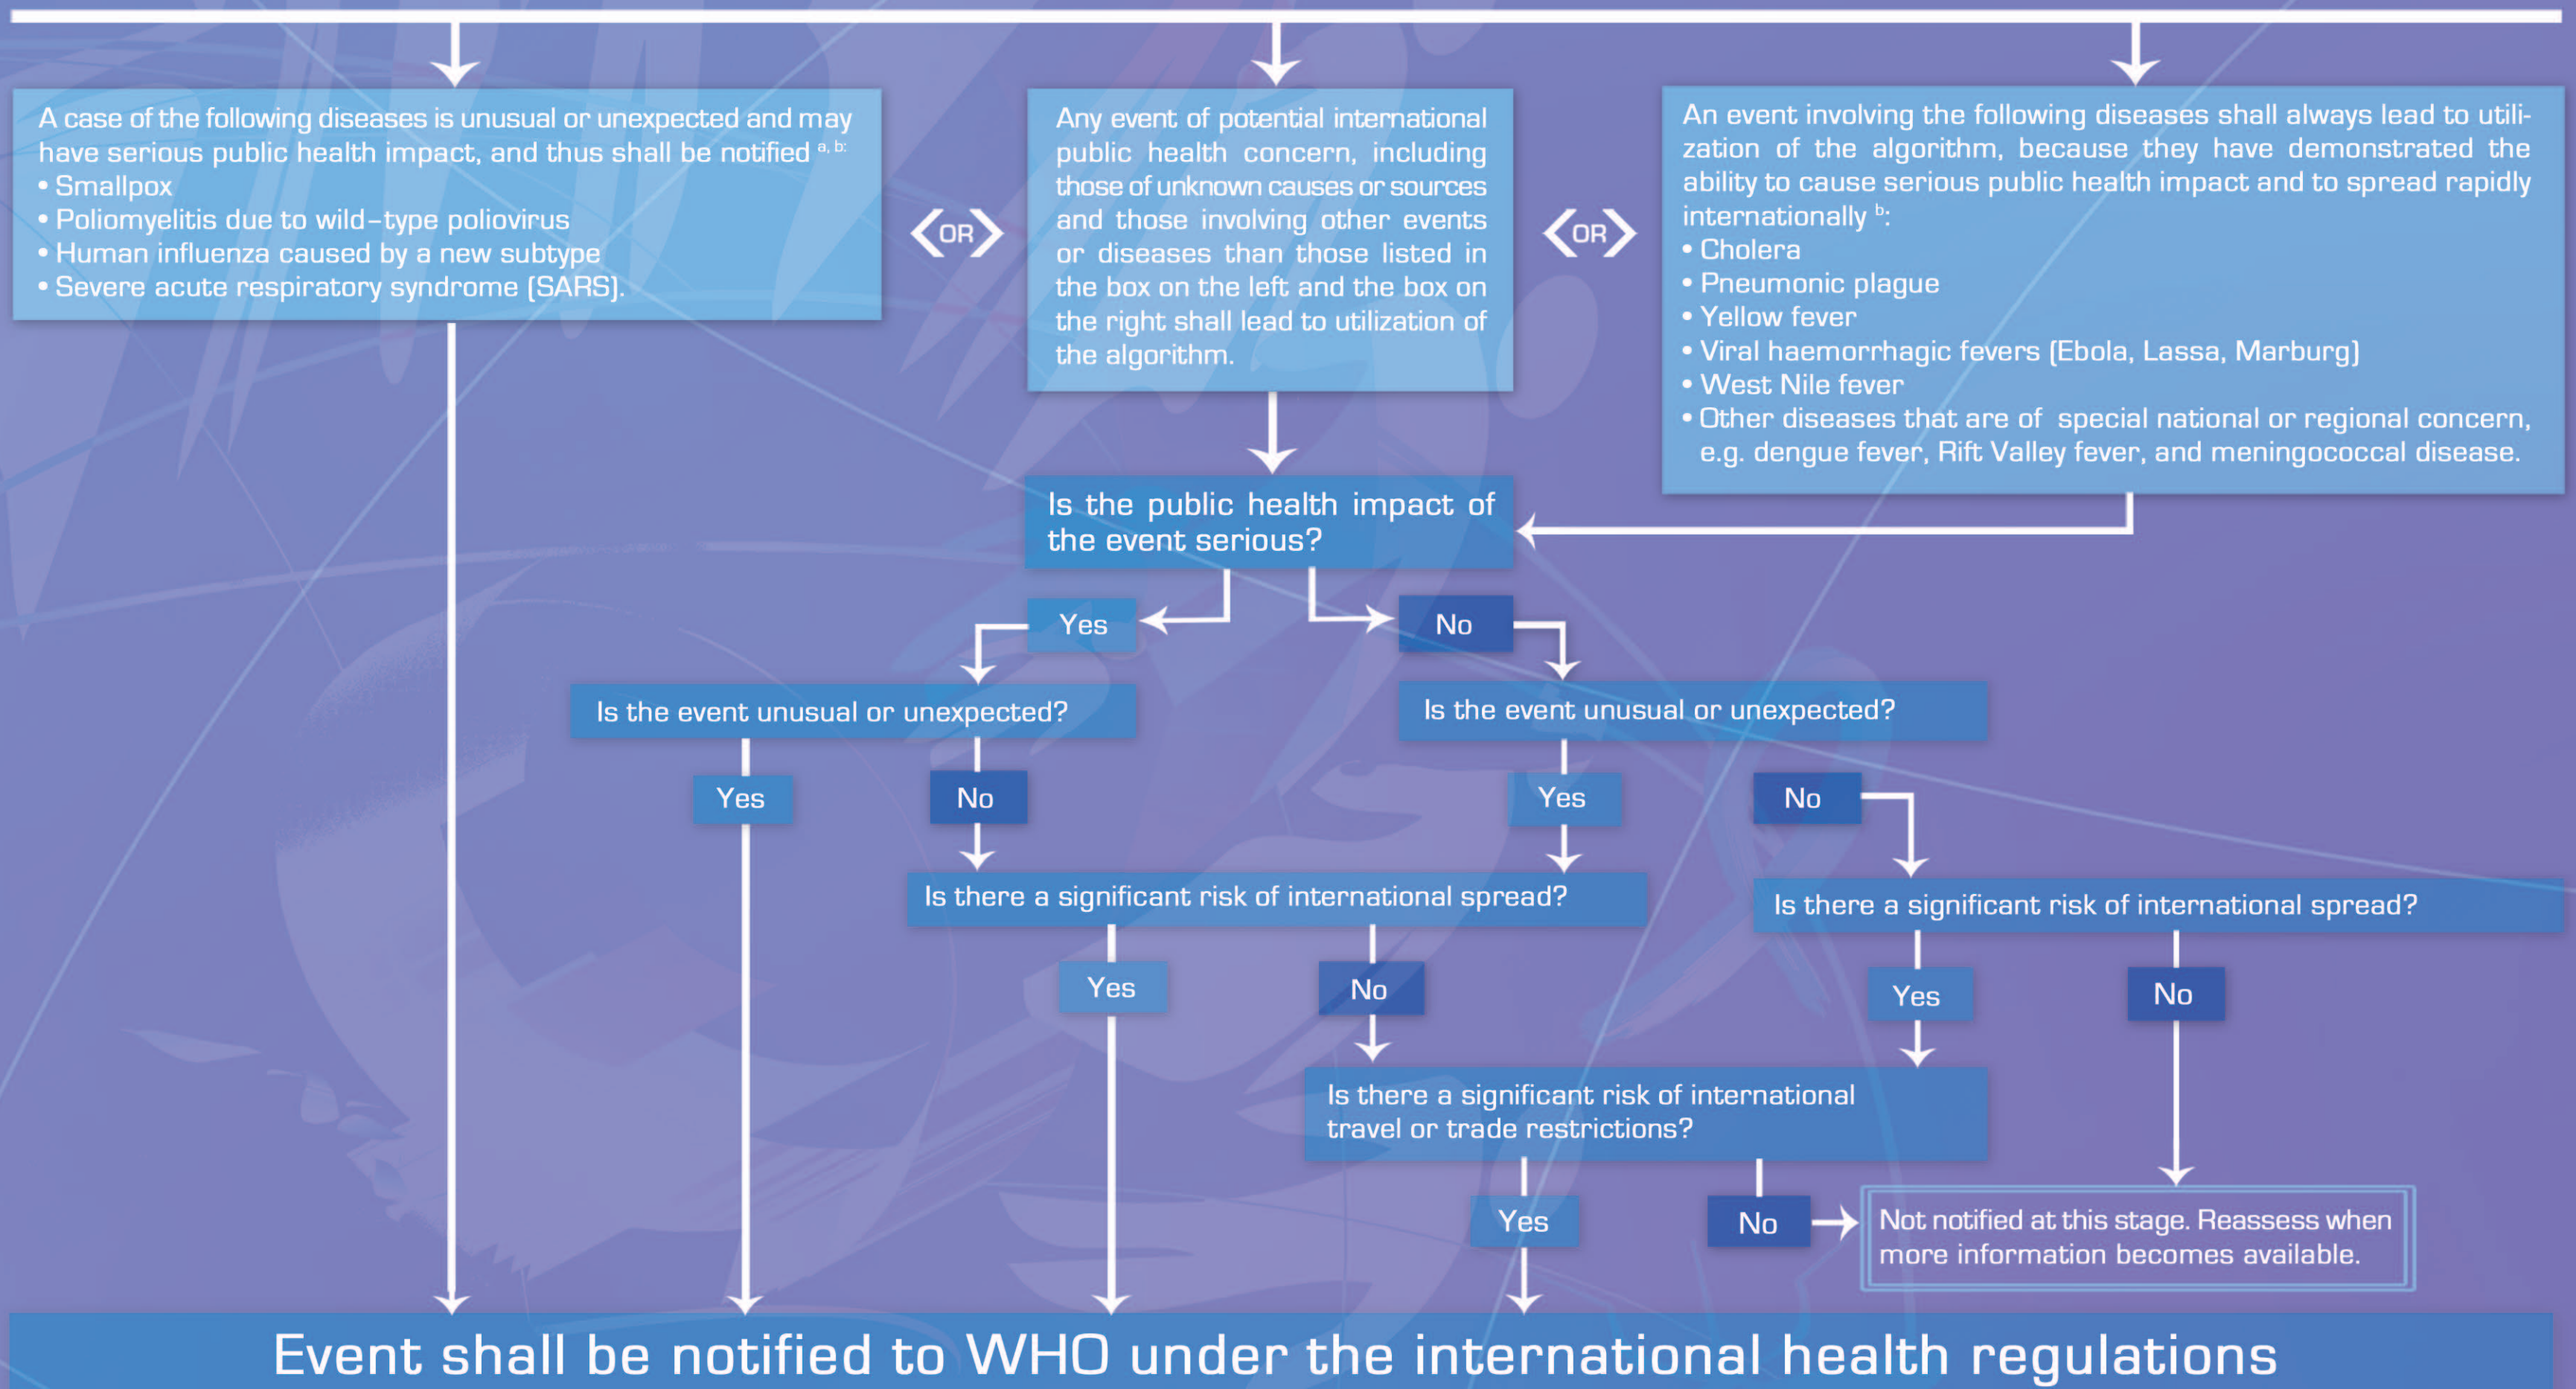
A case of the following diseases is unusual or unexpected and may have serious public health impact, and thus shall be notified $^{a, b}$:
• Smallpox
• Poliomyelitis due to wild-type poliovirus
• Human influenza caused by a new subtype
• Severe acute respiratory syndrome (SARS).

OR

Any event of potential international public health concern, including those of unknown causes or sources and those involving other events or diseases than those listed in the box on the left and the box on the right shall lead to utilization of the algorithm.

OR

An event involving the following diseases shall always lead to utilization of the algorithm, because they have demonstrated the ability to cause serious public health impact and to spread rapidly internationally $^{b}$:
• Cholera
• Pneumonic plague
• Yellow fever
• Viral haemorrhagic fevers (Ebola, Lassa, Marburg)
• West Nile fever
• Other diseases that are of special national or regional concern, e.g. dengue fever, Rift Valley fever, and meningococcal disease.

Is the public health impact of the event serious?

Yes

No

Is the event unusual or unexpected?

Is the event unusual or unexpected?

Yes

No

Yes

No

Is there a significant risk of international spread?

Is there a significant risk of international spread?

Yes

No

Yes

No

Is there a significant risk of international travel or trade restrictions?

Yes

No

Not notified at this stage. Reassess when more information becomes available.

Event shall be notified to WHO under the international health regulations